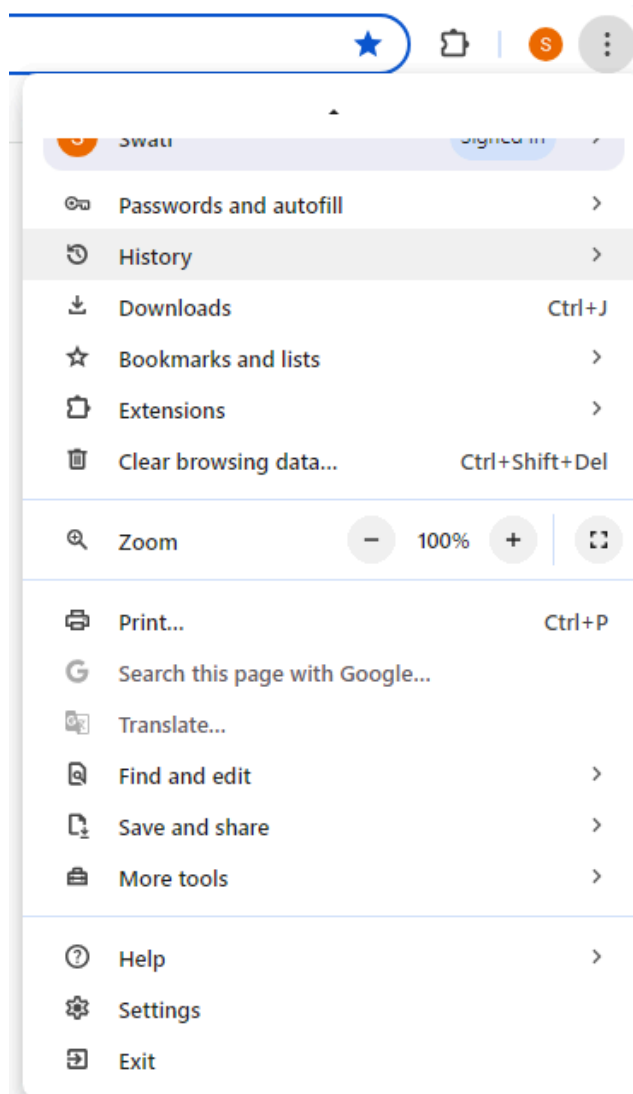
S

S Swati Signed in

Passwords and autofill

History

Downloads Ctrl+J

Bookmarks and lists

Extensions

Clear browsing data... Ctrl+Shift+Del

Zoom − 100% +

Print... Ctrl+P

Search this page with Google...

Translate...

Find and edit

Save and share

More tools

Help

Settings

Exit